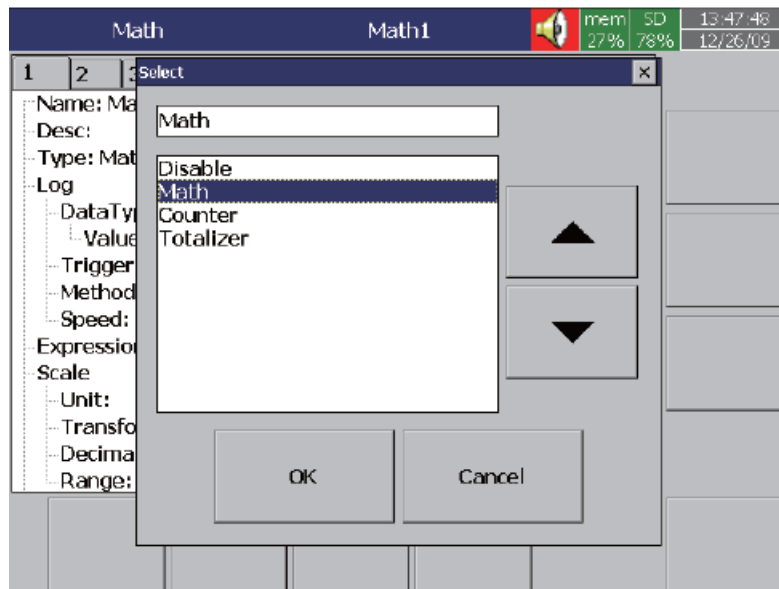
Math Math1 mem 27% SD 78% 13:47:48 12/26/09

1 2 3

Name: Ma
Desc:
Type: Mat
Log
DataTy
Value
Trigger
Method
Speed:
Expressio
Scale
Unit:
Transfo
Decima
Range:

Select ×

Math

Disable
Math
Counter
Totalizer

OK Cancel